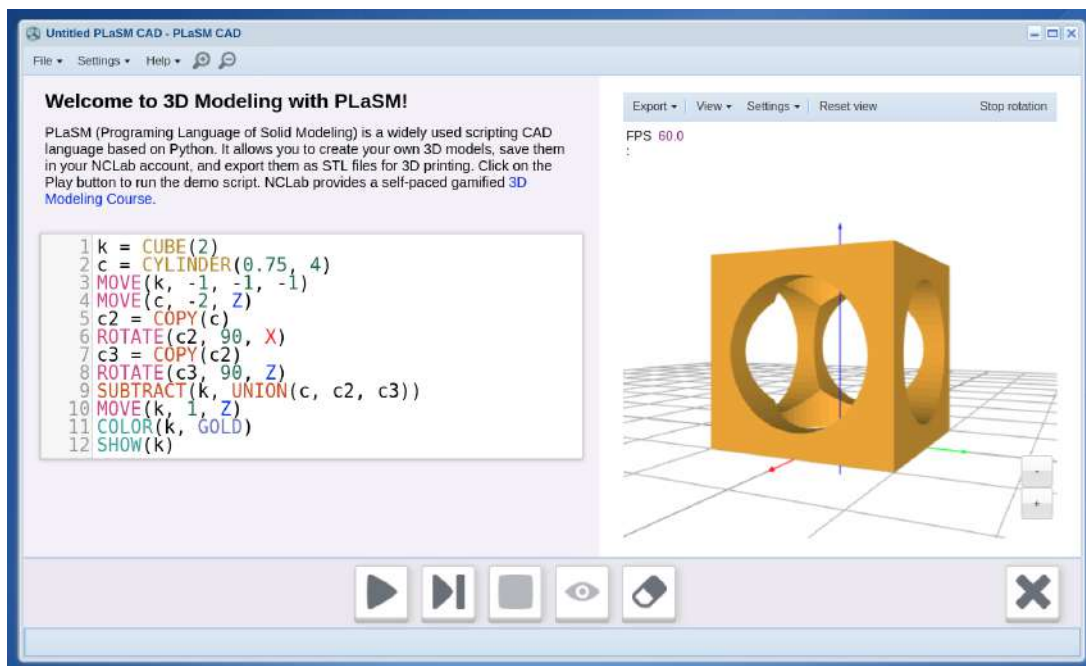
Untitled PLaSM CAD - PLaSM CAD

File ▾ Settings ▾ Help ▾

Welcome to 3D Modeling with PLaSM!

PLaSM (Programing Language of Solid Modeling) is a widely used scripting CAD language based on Python. It allows you to create your own 3D models, save them in your NCLab account, and export them as STL files for 3D printing. Click on the Play button to run the demo script. NCLab provides a self-paced gamified 3D Modeling Course.

1 k = CUBE(2)
2 c = CYLINDER(0.75, 4)
3 MOVE(k, -1, -1, -1)
4 MOVE(c, -2, Z)
5 c2 = COPY(c)
6 ROTATE(c2, 90, X)
7 c3 = COPY(c2)
8 ROTATE(c3, 90, Z)
9 SUBTRACT(k, UNION(c, c2, c3))
10 MOVE(k, 1, Z)
11 COLOR(k, GOLD)
12 SHOW(k)

Export ▾ View ▾ Settings ▾ Reset view Stop rotation

FPS 60.0
:

-
+